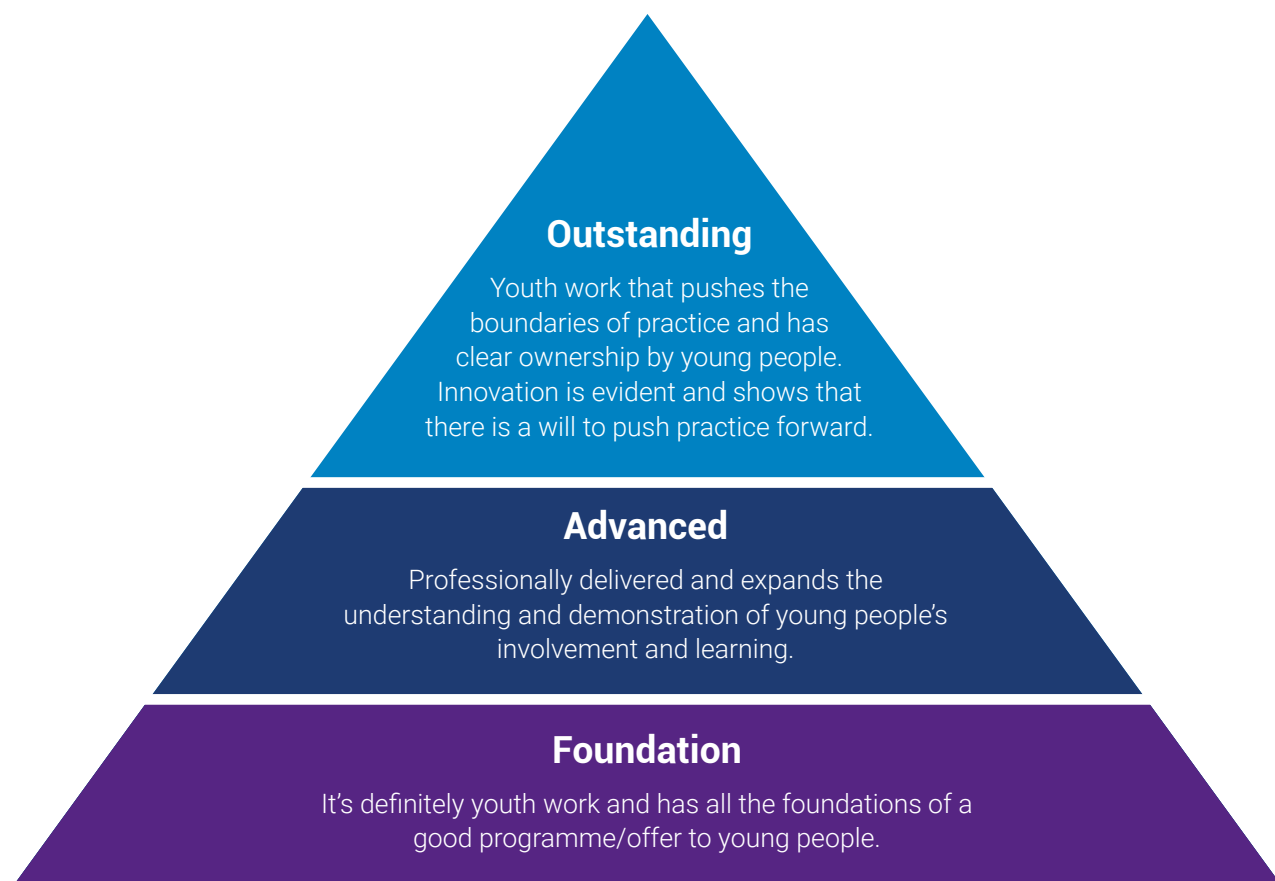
Outstanding

Youth work that pushes the boundaries of practice and has clear ownership by young people. Innovation is evident and shows that there is a will to push practice forward.

Advanced

Professionally delivered and expands the understanding and demonstration of young people's involvement and learning.

Foundation

It's definitely youth work and has all the foundations of a good programme/offer to young people.